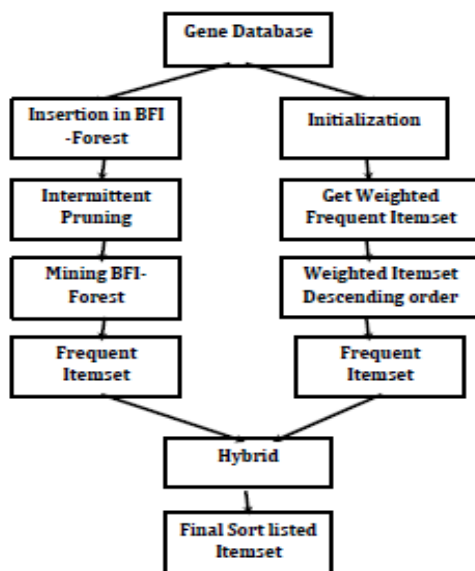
Gene Database

Insertion in BFI -Forest

Intermittent Pruning

Mining BFI-Forest

Frequent Itemset

Initialization

Get Weighted Frequent Itemset

Weighted Itemset Descending order

Frequent Itemset

Hybrid

Final Sort listed Itemset